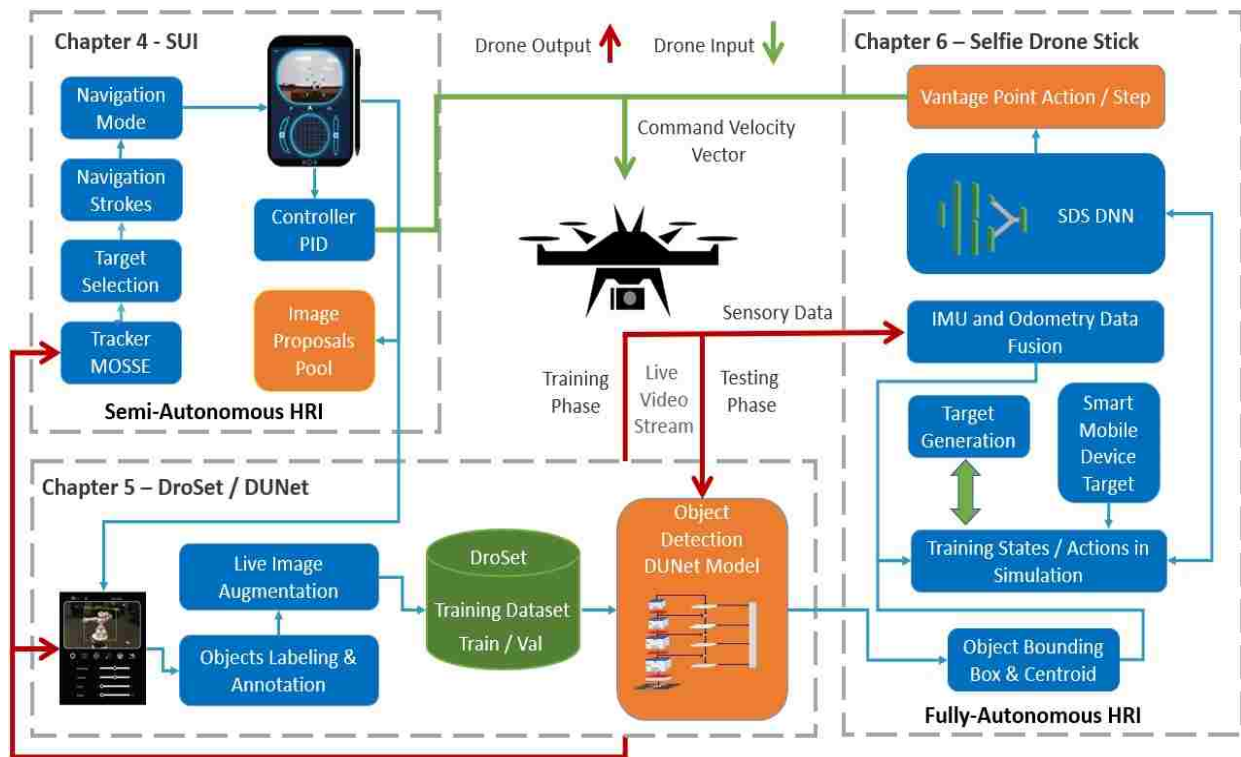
Chapter 4 - SUI

Navigation Mode

Navigation Strokes

Target Selection

Tracker MOSSE

Controller PID

Image Proposals Pool

Semi-Autonomous HRI

Drone Output

Drone Input

Command Velocity Vector

Sensory Data

Training Phase

Live Video Stream

Testing Phase

Chapter 6 – Selfie Drone Stick

Vantage Point Action / Step

SDS DNN

IMU and Odometry Data Fusion

Target Generation

Smart Mobile Device Target

Training States / Actions in Simulation

Object Bounding Box & Centroid

Fully-Autonomous HRI

Chapter 5 – DroSet / DUNet

Live Image Augmentation

Objects Labeling & Annotation

DroSet

Training Dataset

Train / Val

Object Detection DUNet Model